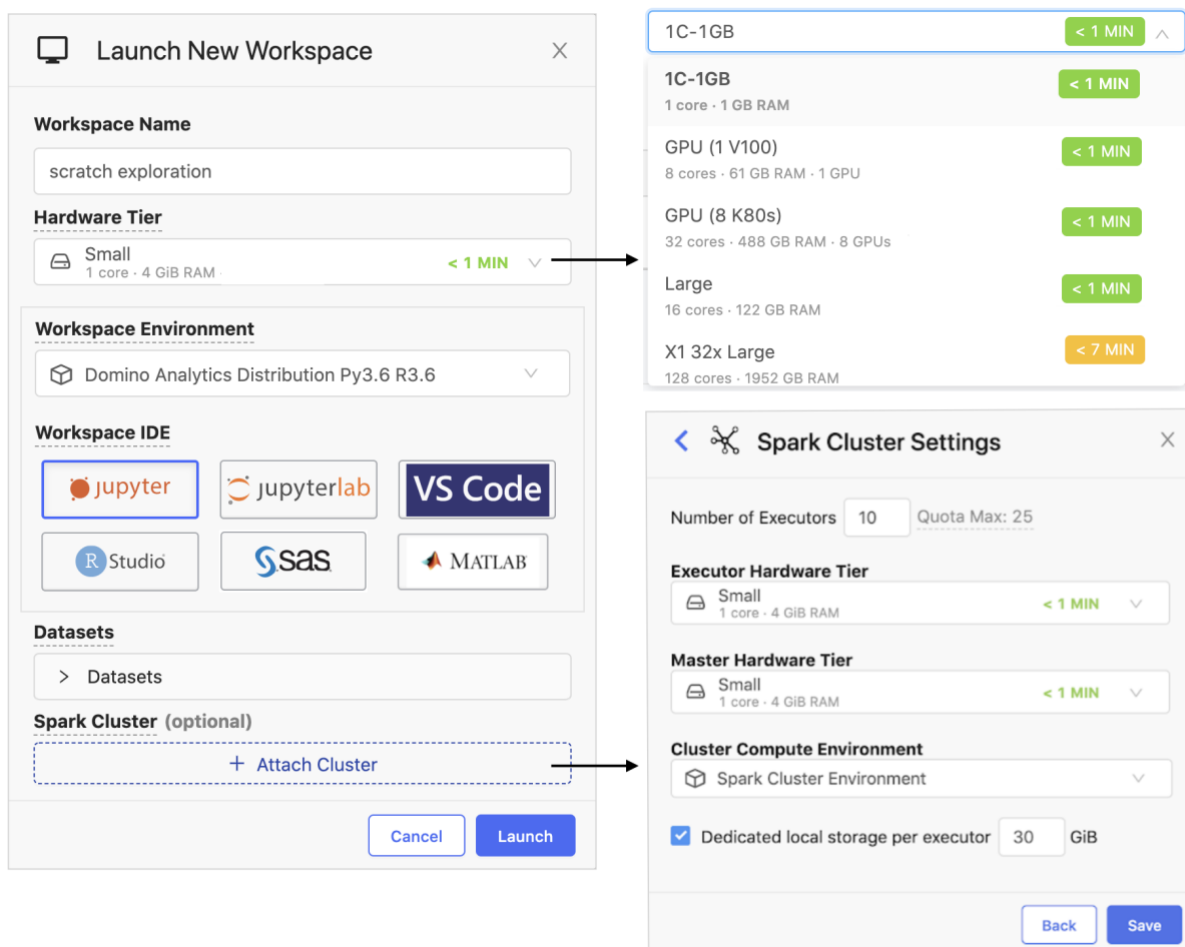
Launch New Workspace

Workspace Name

scratch exploration

Hardware Tier

Small
1 core · 4 GiB RAM
< 1 MIN

Workspace Environment

Domino Analytics Distribution Py3.6 R3.6

Workspace IDE

jupyter
jupyterlab
VS Code
R Studio
sas
MATLAB

Datasets

Datasets

Spark Cluster (optional)

+ Attach Cluster

Cancel
Launch

1C-1GB
< 1 MIN

1C-1GB
1 core · 1 GB RAM
< 1 MIN

GPU (1 V100)
8 cores · 61 GB RAM · 1 GPU
< 1 MIN

GPU (8 K80s)
32 cores · 488 GB RAM · 8 GPUs
< 1 MIN

Large
16 cores · 122 GB RAM
< 1 MIN

X1 32x Large
128 cores · 1952 GB RAM
< 7 MIN

Spark Cluster Settings

Number of Executors 10 Quota Max: 25

Executor Hardware Tier

Small
1 core · 4 GiB RAM
< 1 MIN

Master Hardware Tier

Small
1 core · 4 GiB RAM
< 1 MIN

Cluster Compute Environment

Spark Cluster Environment

Dedicated local storage per executor 30 GiB

Back
Save